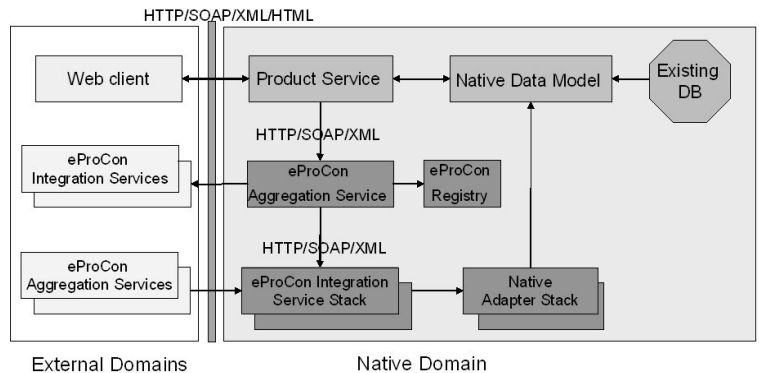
HTTP/SOAP/XML/HTML

Web client

Product Service

Native Data Model

Existing DB

HTTP/SOAP/XML

eProCon Integration Services

eProCon Aggregation Service

eProCon Registry

HTTP/SOAP/XML

eProCon Aggregation Services

eProCon Integration Service Stack

Native Adapter Stack

External Domains

Native Domain